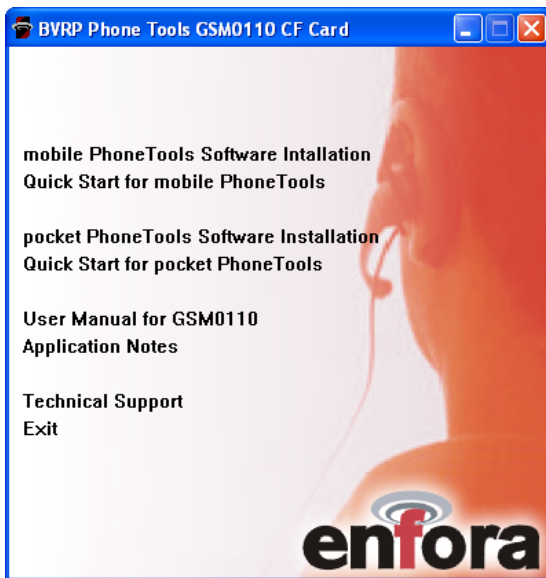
BVRP Phone Tools GSM0110 CF Card

mobile PhoneTools Software Intallation
Quick Start for mobile PhoneTools

pocket PhoneTools Software Installation
Quick Start for pocket PhoneTools

User Manual for GSM0110
Application Notes

Technical Support
Exit

enfora